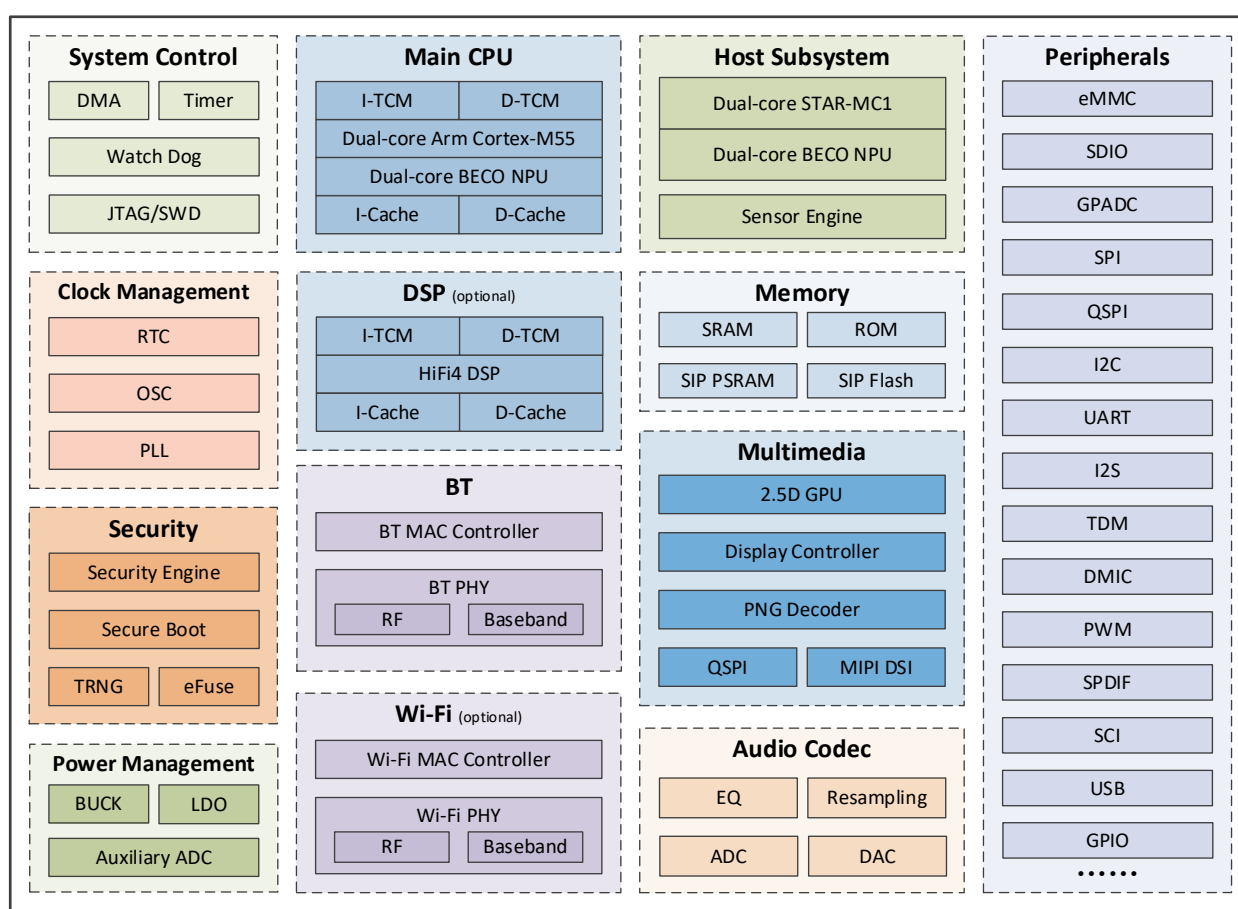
System Control
DMA
Timer
Watch Dog
JTAG/SWD

Clock Management
RTC
OSC
PLL

Security
Security Engine
Secure Boot
TRNG
eFuse

Power Management
BUCK
LDO
Auxiliary ADC

Main CPU
I-TCM
D-TCM
Dual-core Arm Cortex-M55
Dual-core BECO NPU
I-Cache
D-Cache

DSP (optional)
I-TCM
D-TCM
HiFi4 DSP
I-Cache
D-Cache

BT
BT MAC Controller
BT PHY
RF
Baseband

Wi-Fi (optional)
Wi-Fi MAC Controller
Wi-Fi PHY
RF
Baseband

Host Subsystem
Dual-core STAR-MC1
Dual-core BECO NPU
Sensor Engine

Memory
SRAM
ROM
SIP PSRAM
SIP Flash

Multimedia
2.5D GPU
Display Controller
PNG Decoder
QSPI
MIPI DSI

Audio Codec
EQ
Resampling
ADC
DAC

Peripherals
eMMC
SDIO
GPADC
SPI
QSPI
I2C
UART
I2S
TDM
DMIC
PWM
SPDIF
SCI
USB
GPIO
......